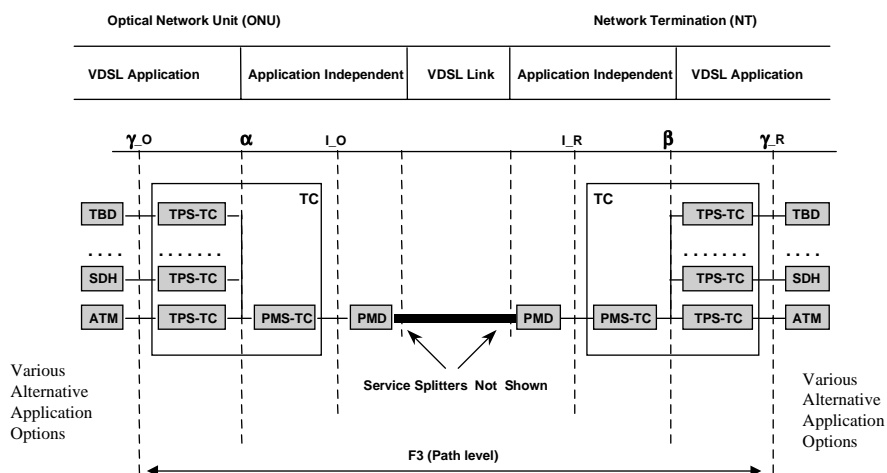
Optical Network Unit (ONU)

Network Termination (NT)

| VDSL Application | Application Independent | VDSL Link | Application Independent | VDSL Application |
|---|---|---|---|---|

$\gamma$_O

$\alpha$

I_O

I_R

$\beta$

$\gamma$_R

TC

TBD

TPS-TC

. . . .

. . . . . . .

SDH

TPS-TC

ATM

TPS-TC

PMS-TC

PMD

PMD

PMS-TC

TC

TPS-TC

TBD

. . . . . . .

. . . .

TPS-TC

SDH

TPS-TC

ATM

Various Alternative Application Options

Service Splitters Not Shown

Various Alternative Application Options

F3 (Path level)